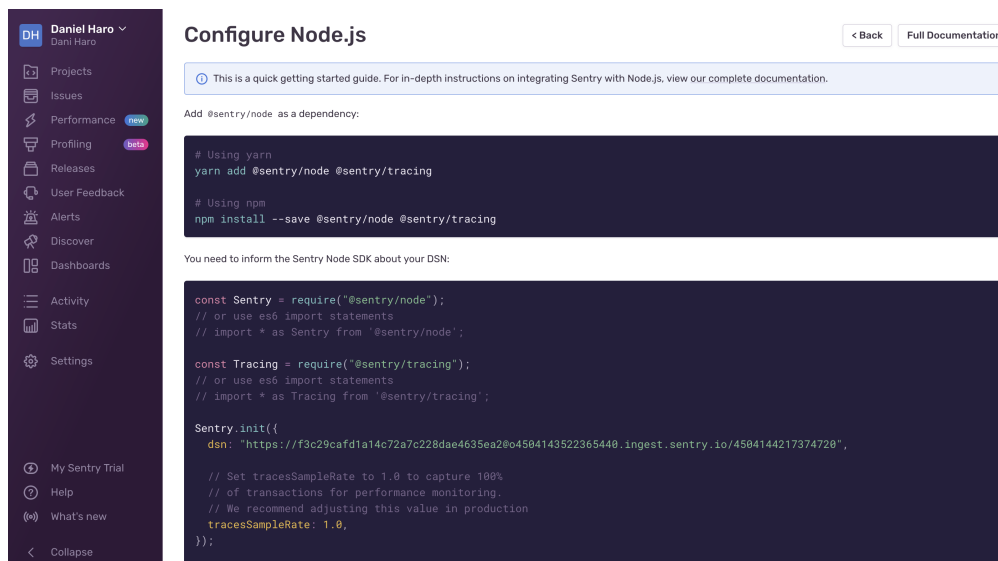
DH Daniel Haro
Dani Haro

Projects
Issues
Performance new
Profiling beta
Releases
User Feedback
Alerts
Discover
Dashboards

Activity
Stats

Settings

My Sentry Trial
Help
What's new

Collapse

Configure Node.js

< Back
Full Documentation

This is a quick getting started guide. For in-depth instructions on integrating Sentry with Node.js, view our complete documentation.

Add @sentry/node as a dependency:

```
# Using yarn
yarn add @sentry/node @sentry/tracing

# Using npm
npm install --save @sentry/node @sentry/tracing
```

You need to inform the Sentry Node SDK about your DSN:

```
const Sentry = require("@sentry/node");
// or use es6 import statements
// import * as Sentry from '@sentry/node';

const Tracing = require("@sentry/tracing");
// or use es6 import statements
// import * as Tracing from '@sentry/tracing';

Sentry.init({
  dsn: "https://f3c29cafd1a14c72a7c228dae4635ea2@o4504143522365440.ingest.sentry.io/4504144217374720",

  // Set tracesSampleRate to 1.0 to capture 100%
  // of transactions for performance monitoring.
  // We recommend adjusting this value in production
  tracesSampleRate: 1.0,
});
```